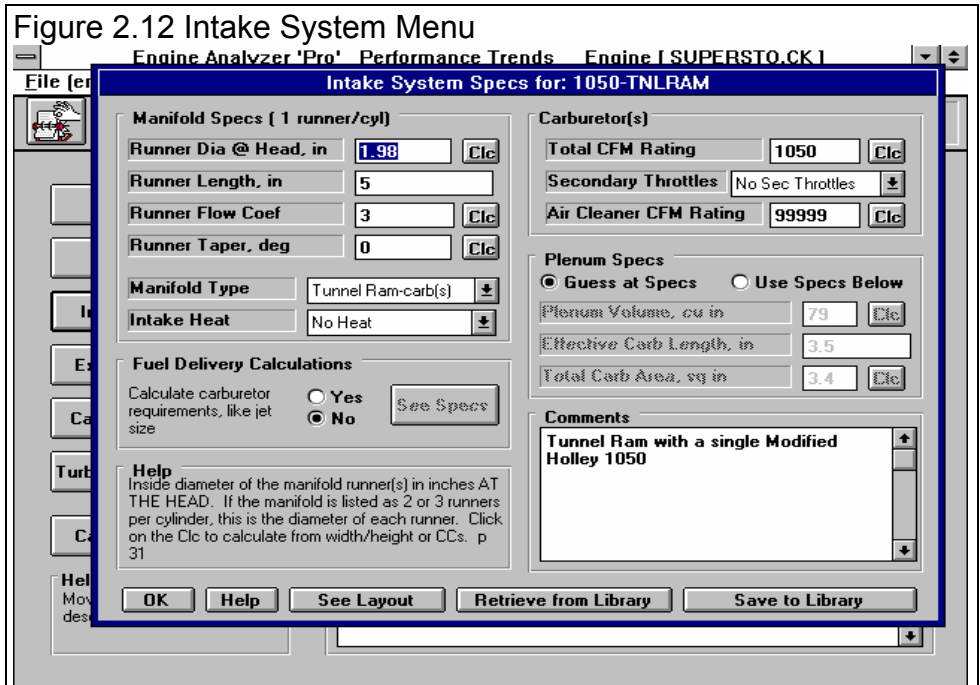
Figure 2.12 Intake System Menu

Engine Analyzer 'Pro' Performance Trends Engine [ SUPERSTO.CK ]

File (en

Intake System Specs for: 1050-TNLRAM

Manifold Specs ( 1 runner/cyl)

Runner Dia @ Head, in 1.98 Clc

Runner Length, in 5

Runner Flow Coef 3 Clc

Runner Taper, deg 0 Clc

Manifold Type Tunnel Ram-carb(s)

Intake Heat No Heat

Fuel Delivery Calculations

Calculate carburetor requirements, like jet size

Yes

No

See Specs

Help

Inside diameter of the manifold runner(s) in inches AT THE HEAD. If the manifold is listed as 2 or 3 runners per cylinder, this is the diameter of each runner. Click on the Clc to calculate from width/height or CCs. p 31

Carburetor(s)

Total CFM Rating 1050 Clc

Secondary Throttles No Sec Throttles

Air Cleaner CFM Rating 99999 Clc

Plenum Specs

Guess at Specs

Use Specs Below

Plenum Volume, cu in 79 Clc

Effective Carb Length, in 3.5

Total Carb Area, sq in 3.4 Clc

Comments

Tunnel Ram with a single Modified Holley 1050

OK

Help

See Layout

Retrieve from Library

Save to Library

In

Ex

Ca

Turb

Ca

Hel

Mov

des